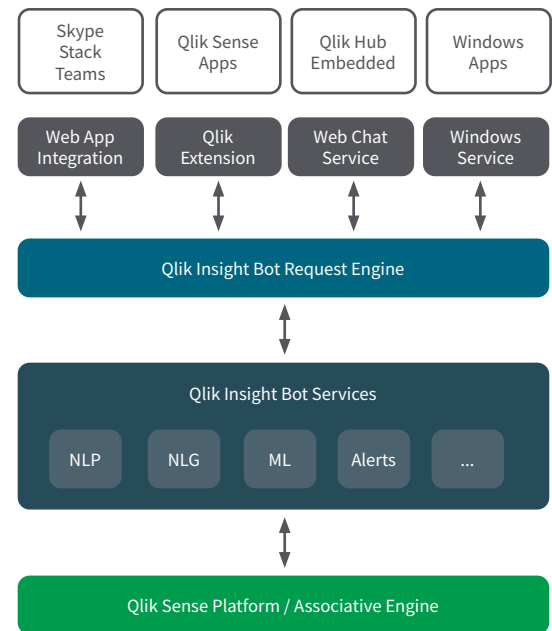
Skype Stack Teams

Qlik Sense Apps

Qlik Hub Embedded

Windows Apps

Web App Integration

Qlik Extension

Web Chat Service

Windows Service

Qlik Insight Bot Request Engine

Qlik Insight Bot Services

NLP

NLG

ML

Alerts

...

Qlik Sense Platform / Associative Engine